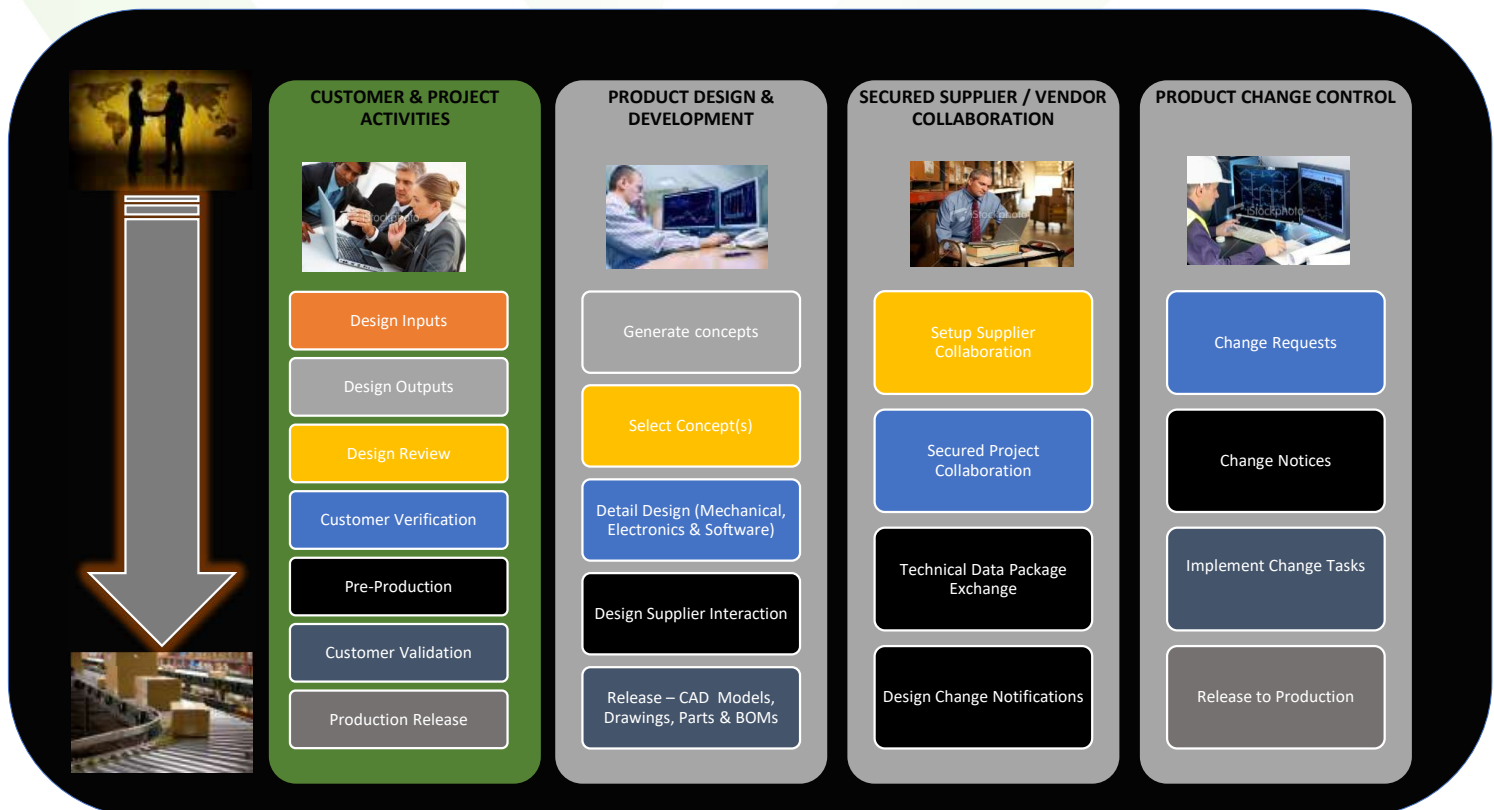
CUSTOMER & PROJECT ACTIVITIES

Design Inputs

Design Outputs

Design Review

Customer Verification

Pre-Production

Customer Validation

Production Release

PRODUCT DESIGN & DEVELOPMENT

Generate concepts

Select Concept(s)

Detail Design (Mechanical, Electronics & Software)

Design Supplier Interaction

Release – CAD Models, Drawings, Parts & BOMs

SECURED SUPPLIER / VENDOR COLLABORATION

Setup Supplier Collaboration

Secured Project Collaboration

Technical Data Package Exchange

Design Change Notifications

PRODUCT CHANGE CONTROL

Change Requests

Change Notices

Implement Change Tasks

Release to Production